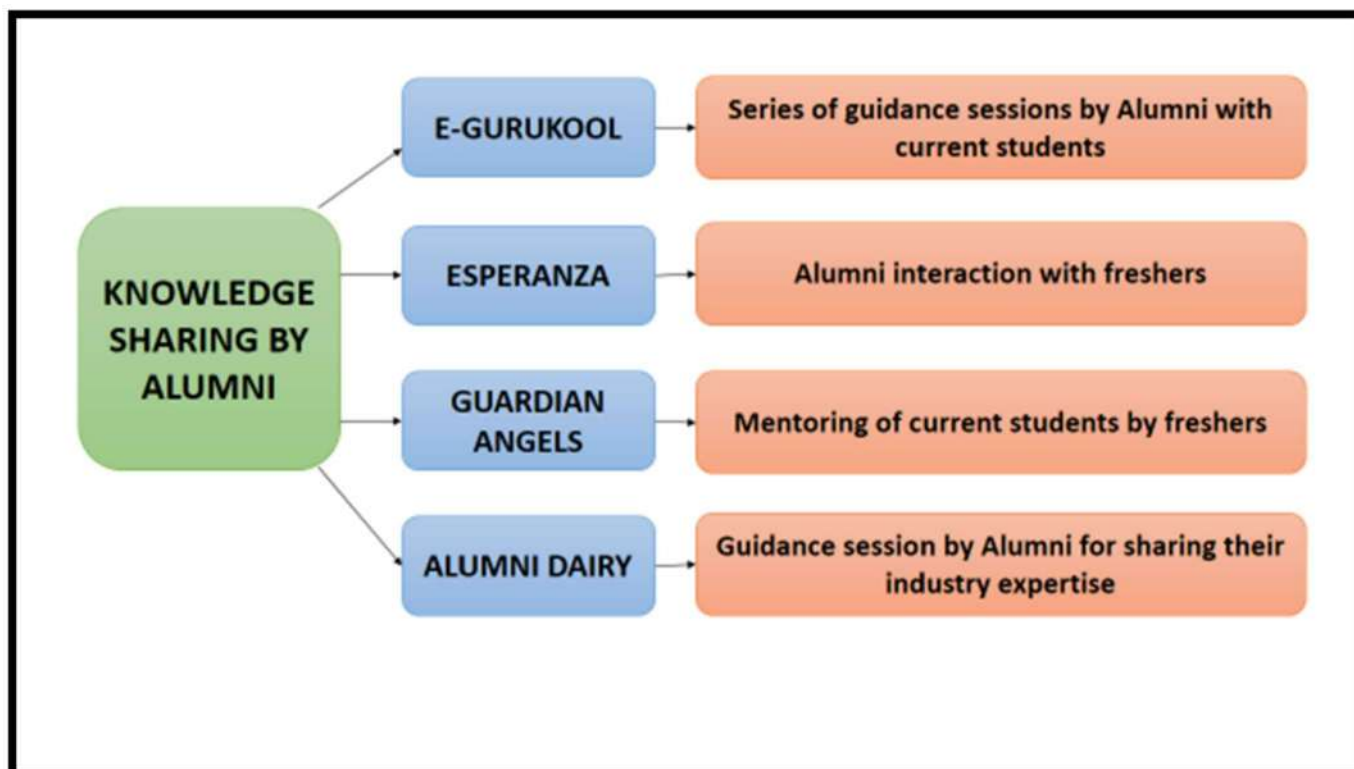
KNOWLEDGE SHARING BY ALUMNI

E-GURUKOOL

Series of guidance sessions by Alumni with current students

ESPERANZA

Alumni interaction with freshers

GUARDIAN ANGELS

Mentoring of current students by freshers

ALUMNI DAIRY

Guidance session by Alumni for sharing their industry expertise